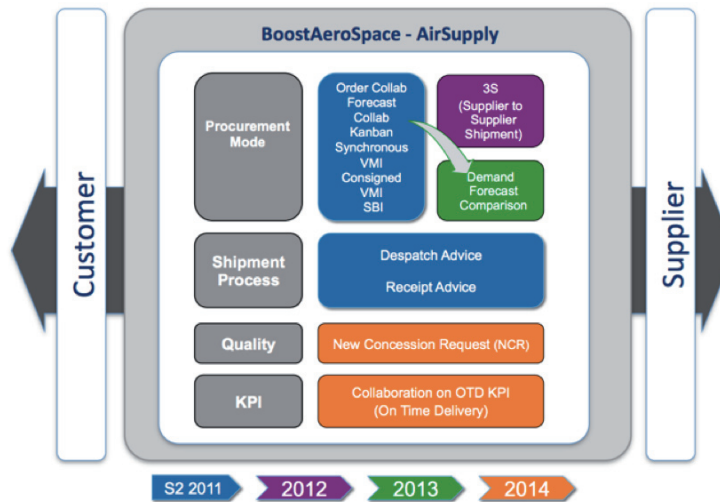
Customer

BoostAeroSpace - AirSupply

Procurement Mode

Order Collab
Forecast Collab
Kanban
Synchronous VMI
Consigned VMI
SBI

3S
(Supplier to Supplier Shipment)

Demand Forecast Comparison

Shipment Process

Despatch Advice

Receipt Advice

Quality

New Concession Request (NCR)

KPI

Collaboration on OTD KPI
(On Time Delivery)

Supplier

S2 2011 2012 2013 2014